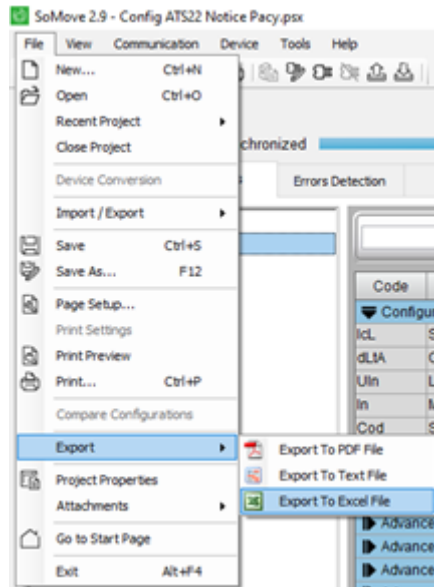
SoMove 2.9 - Config ATS22 Notice Pacy.psx

File View Communication Device Tools Help

New... Ctrl+N
Open Ctrl+O
Recent Project
Close Project
Device Conversion
Import / Export
Save Ctrl+S
Save As... F12
Page Setup...
Print Settings
Print Preview
Print... Ctrl+P
Compare Configurations
Export
Project Properties
Attachments
Go to Start Page
Exit Alt+F4

Export To PDF File
Export To Text File
Export To Excel File

chronized
Errors Detection

Code
Configur
IcL
dLtA
Uln
In
Cod
Advance
Advance
Advance